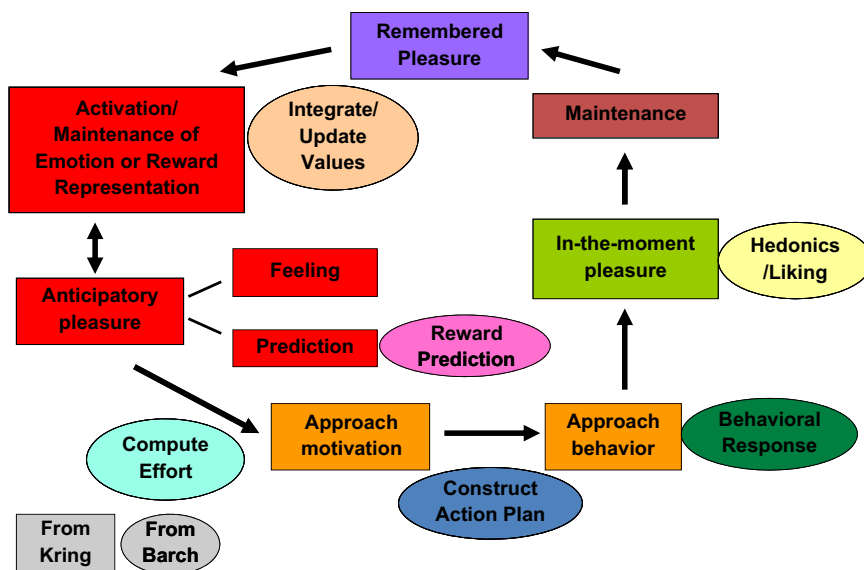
Remembered Pleasure

Activation/ Maintenance of Emotion or Reward Representation

Integrate/ Update Values

Maintenance

In-the-moment pleasure

Hedonics /Liking

Anticipatory pleasure

Feeling

Prediction

Reward Prediction

Approach motivation

Approach behavior

Behavioral Response

Compute Effort

Construct Action Plan

From Kring

From Barch